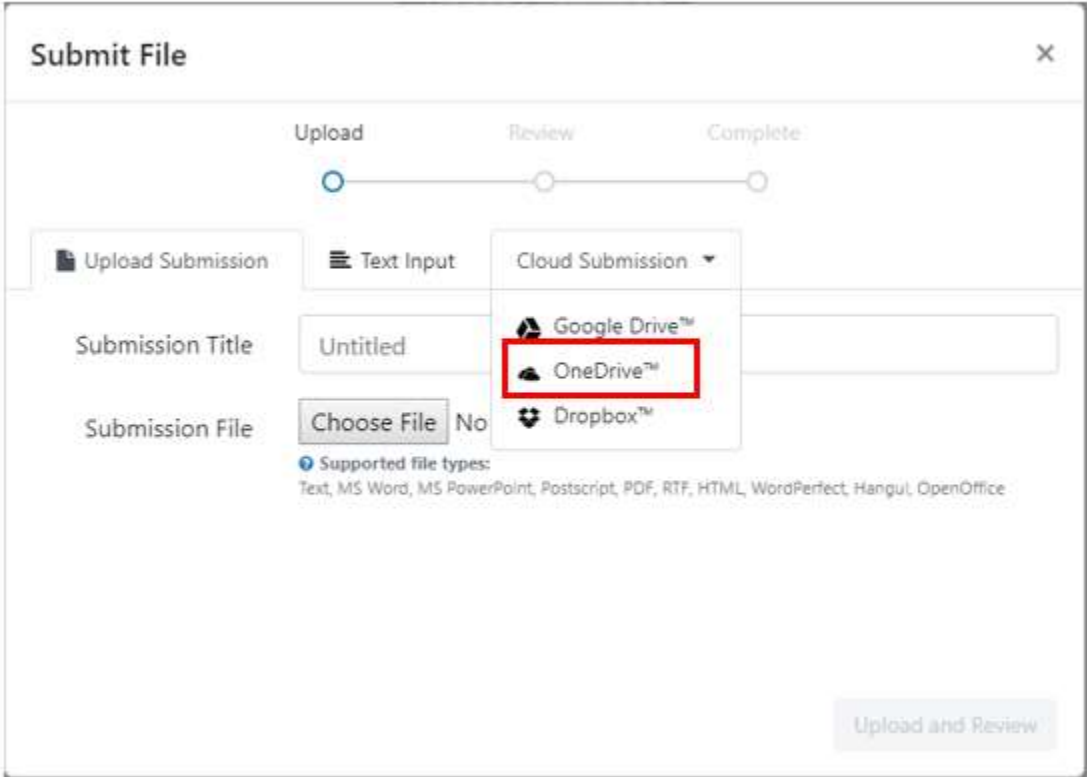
Submit File
×

Upload Review Complete

Upload Submission
Text Input
Cloud Submission

Google Drive™
OneDrive™
Dropbox™

Submission Title
Untitled

Submission File
Choose File No

Supported file types:
Text, MS Word, MS PowerPoint, Postscript, PDF, RTF, HTML, WordPerfect, Hangul, OpenOffice

Upload and Review